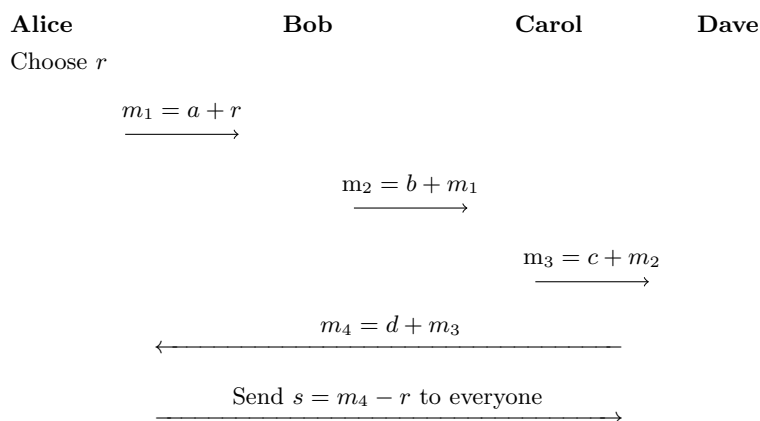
| **Alice** | **Bob** | **Carol** | **Dave** |
|---|---|---|---|

Choose $r$

$\xrightarrow{m_1 = a + r}$

$\xrightarrow{\mathrm{m}_2 = b + m_1}$

$\xrightarrow{\mathrm{m}_3 = c + m_2}$

$\xleftarrow{m_4 = d + m_3}$

$\xrightarrow{\text{Send } s = m_4 - r \text{ to everyone}}$